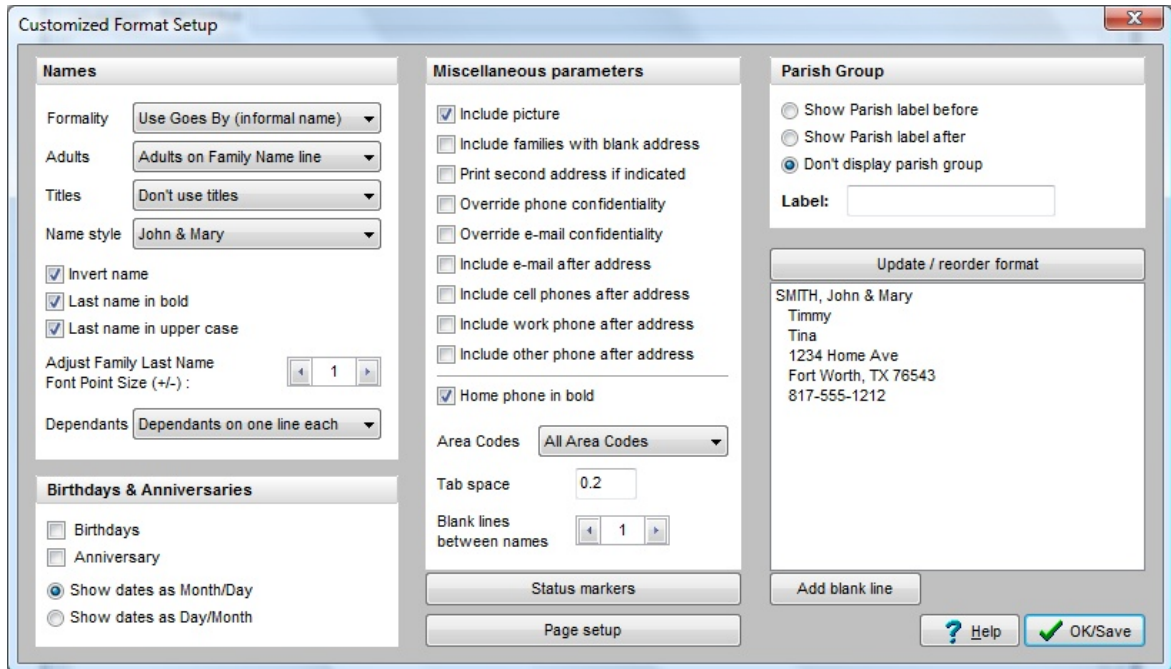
Customized Format Setup

Names

Formality Use Goes By (informal name)
Adults Adults on Family Name line
Titles Don't use titles
Name style John & Mary
Invert name
Last name in bold
Last name in upper case
Adjust Family Last Name Font Point Size (+/-) : 1
Dependants Dependants on one line each

Birthdays & Anniversaries

Birthdays
Anniversary
Show dates as Month/Day
Show dates as Day/Month

Miscellaneous parameters

Include picture
Include families with blank address
Print second address if indicated
Override phone confidentiality
Override e-mail confidentiality
Include e-mail after address
Include cell phones after address
Include work phone after address
Include other phone after address
Home phone in bold
Area Codes All Area Codes
Tab space 0.2
Blank lines between names 1

Status markers
Page setup

Parish Group

Show Parish label before
Show Parish label after
Don't display parish group
Label:

Update / reorder format

SMITH, John & Mary
Timmy
Tina
1234 Home Ave
Fort Worth, TX 76543
817-555-1212

Add blank line
Help
OK/Save